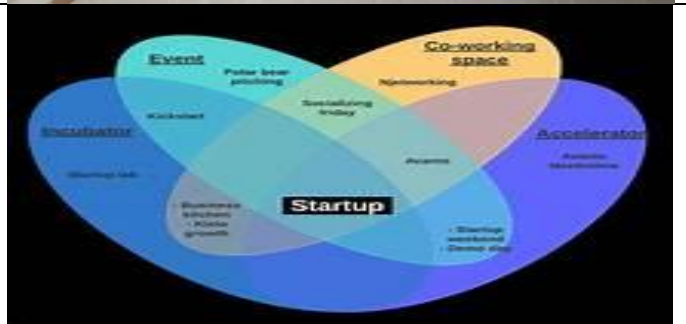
Event

Co-working space

Polar bear pitching

Networking

Kickstart

Socializing friday

Incubator

Accelerator

Startup lab

Avanto

Avanto Accelerator

Startup

· Business kitchen
· Kiitos growth

· Startup weekend
· Demo day